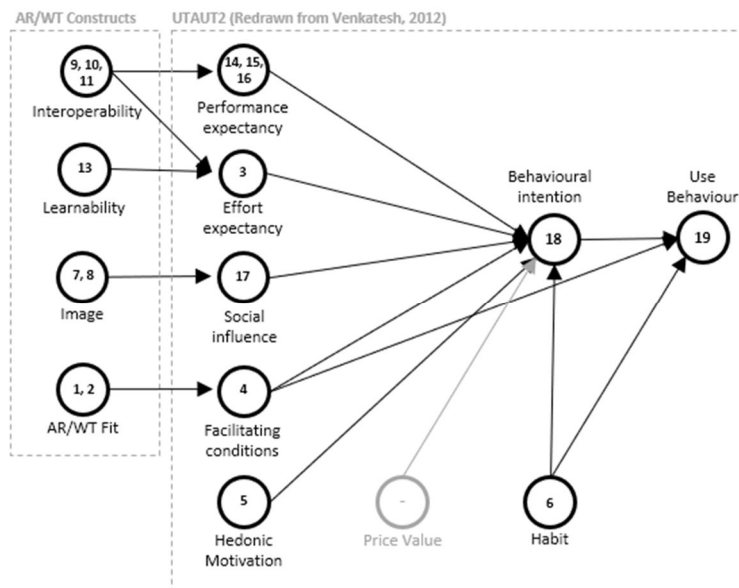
AR/WT Constructs

9, 10, 11
Interoperability

13
Learnability

7, 8
Image

1, 2
AR/WT Fit

UTAUT2 (Redrawn from Venkatesh, 2012)

14, 15, 16
Performance expectancy

3
Effort expectancy

17
Social influence

4
Facilitating conditions

5
Hedonic Motivation

-
Price Value

Behavioural intention
18

6
Habit

Use Behaviour
19